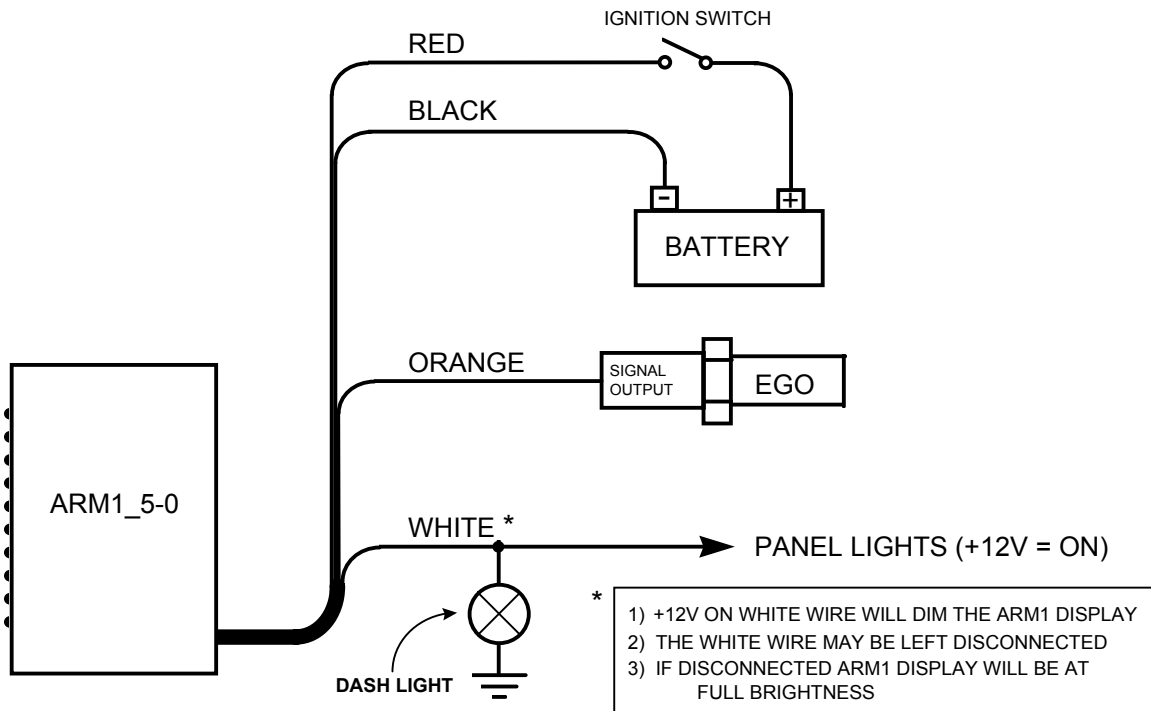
IGNITION SWITCH

RED

BLACK

-

+

BATTERY

ORANGE

SIGNAL OUTPUT

EGO

ARM1_5-0

WHITE *

PANEL LIGHTS (+12V = ON)

DASH LIGHT

*

1) +12V ON WHITE WIRE WILL DIM THE ARM1 DISPLAY
2) THE WHITE WIRE MAY BE LEFT DISCONNECTED
3) IF DISCONNECTED ARM1 DISPLAY WILL BE AT FULL BRIGHTNESS